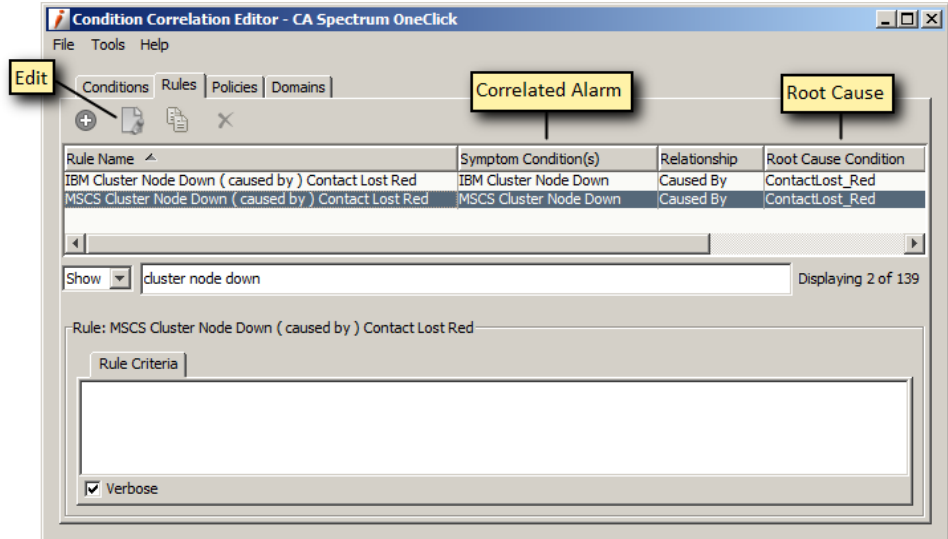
Condition Correlation Editor - CA Spectrum OneClick

File Tools Help

Edit

Conditions Rules Policies Domains

Correlated Alarm

Root Cause

| Rule Name | Symptom Condition(s) | Relationship | Root Cause Condition |
|---|---|---|---|
| IBM Cluster Node Down ( caused by ) Contact Lost Red | IBM Cluster Node Down | Caused By | ContactLost_Red |
| MSCS Cluster Node Down ( caused by ) Contact Lost Red | MSCS Cluster Node Down | Caused By | ContactLost_Red |

Show cluster node down Displaying 2 of 139

Rule: MSCS Cluster Node Down ( caused by ) Contact Lost Red

Rule Criteria

Verbose